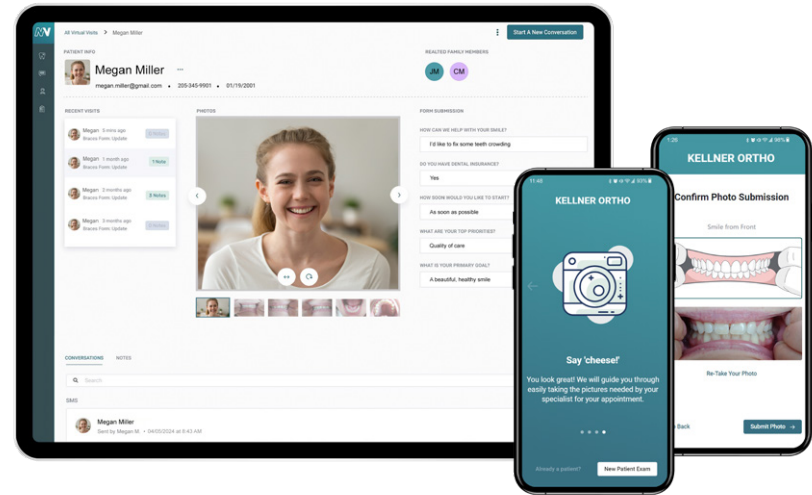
All Virtual Visits > Megan Miller

Start A New Conversation

PATIENT INFO

Megan Miller

megan.miller@gmail.com • 205-345-9901 • 01/19/2001

REALTED FAMILY MEMBERS

JM CM

RECENT VISITS

Megan 3 min ago
Braces Form: Update

Megan 1 month ago
Braces Form: Update
1 Note

Megan 2 months ago
Braces Form: Update
2 Notes

Megan 3 months ago
Braces Form: Update

PHOTOS

FORM SUBMISSION

HOW CAN WE HELP WITH YOUR SMILE?
I'd like to fix some teeth crowding

DO YOU HAVE DENTAL INSURANCE?
Yes

HOW SOON WOULD YOU LIKE TO START?
As soon as possible

WHAT ARE YOUR TOP PRIORITIES?
Quality of care

WHAT IS YOUR PRIMARY GOAL?
A beautiful, healthy smile

CONVERSATIONS NOTES

Search

SMS

Megan Miller
Sent by Megan M. • 04/05/2024 at 8:43 AM

11:46

KELLNER ORTHO

Say 'cheese!'

You look great! We will guide you through easily taking the pictures needed by your specialist for your appointment.

Already a patient? New Patient Exam

1:25

KELLNER ORTHO

Confirm Photo Submission

Smile from Front

Re-Take Your Photo

Back Submit Photo →